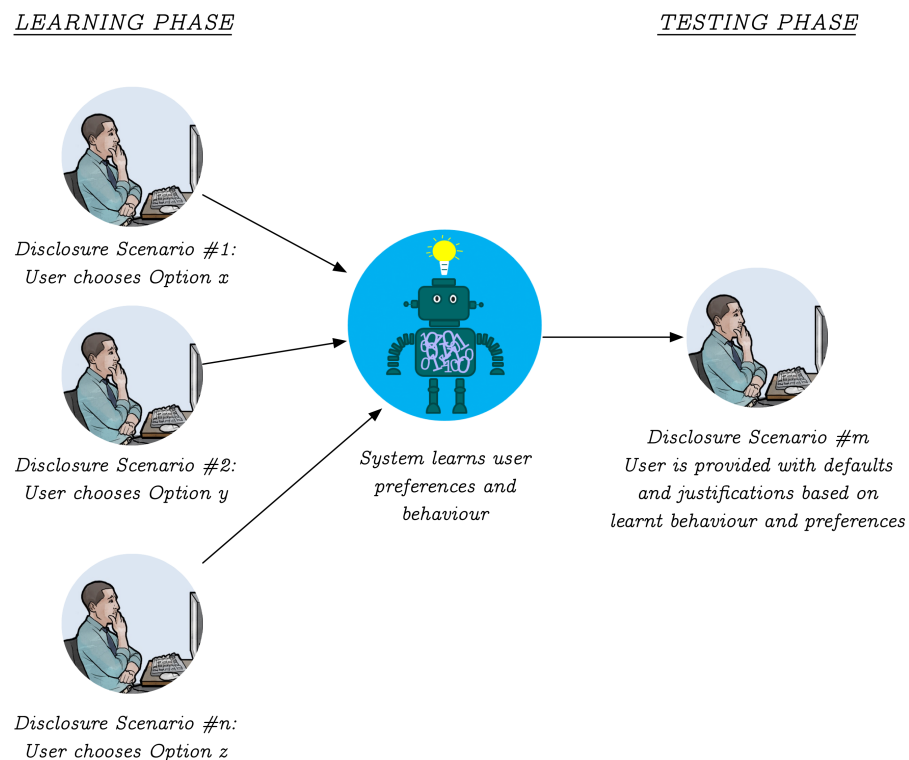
LEARNING PHASE

TESTING PHASE

Disclosure Scenario #1: User chooses Option x

Disclosure Scenario #2: User chooses Option y

Disclosure Scenario #n: User chooses Option z

System learns user preferences and behaviour

Disclosure Scenario #m User is provided with defaults and justifications based on learnt behaviour and preferences